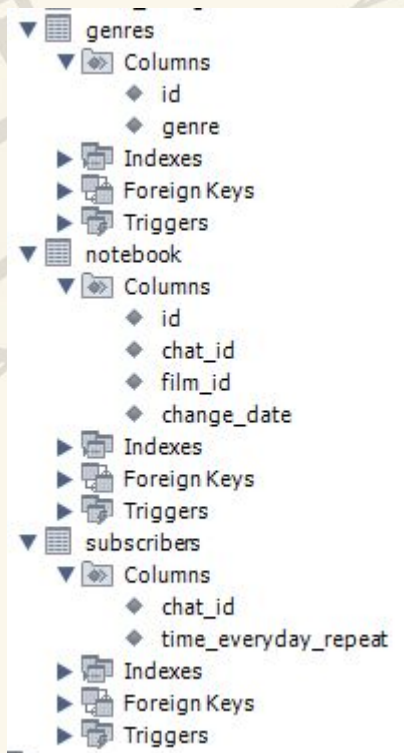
genres
Columns
id
genre
Indexes
Foreign Keys
Triggers
notebook
Columns
id
chat_id
film_id
change_date
Indexes
Foreign Keys
Triggers
subscribers
Columns
chat_id
time_everyday_repeat
Indexes
Foreign Keys
Triggers